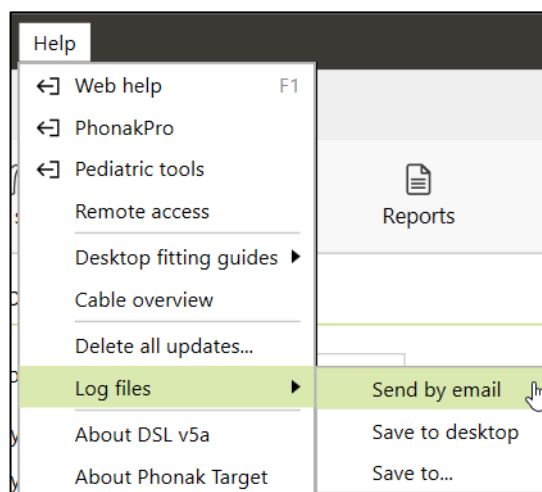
Help

Web help F1
PhonakPro
Pediatric tools
Remote access
Desktop fitting guides
Cable overview
Delete all updates...
Log files
About DSL v5a
About Phonak Target

Reports

Send by email
Save to desktop
Save to...